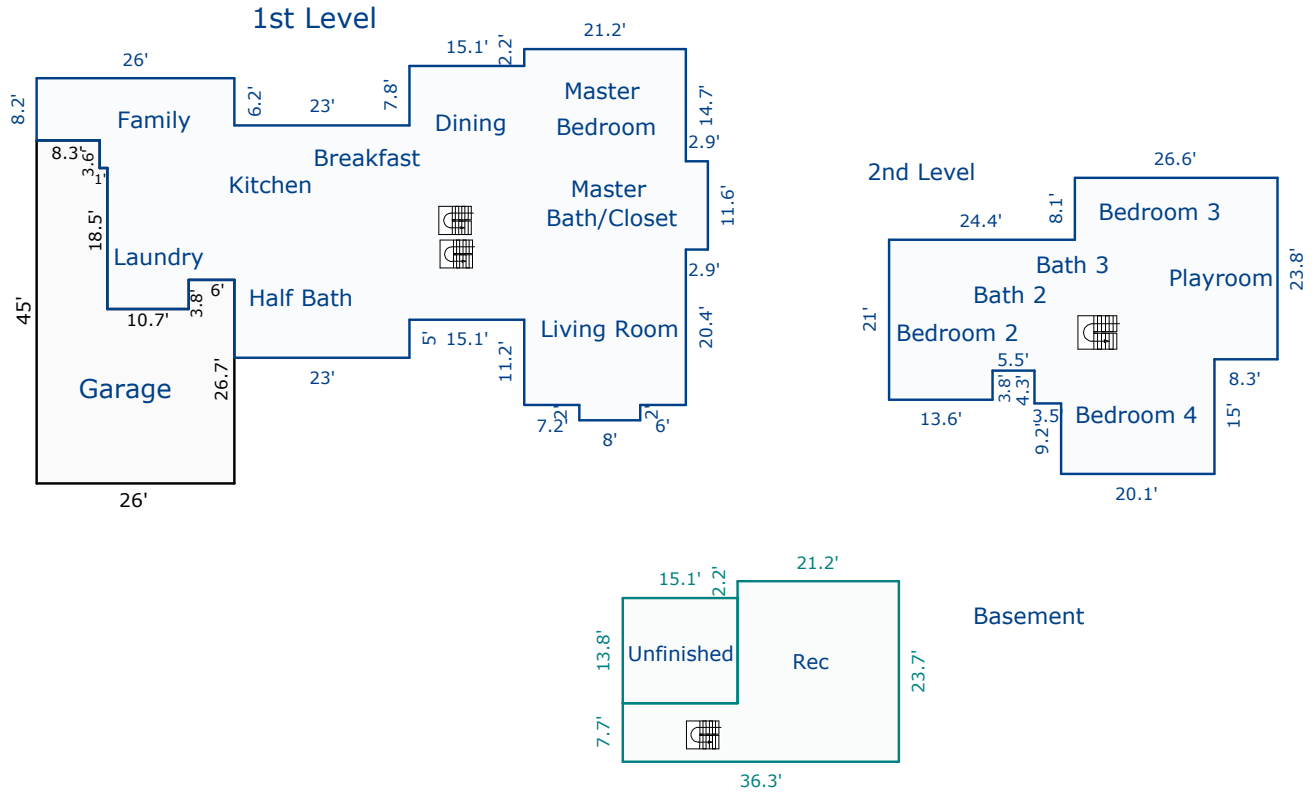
1st Level

26'
8.2'
Family
6.2'
23'
7.8'
15.1'
2.2'
21.2'
Dining
Master Bedroom
14.7'
2.9'
8.3'
3.6'
1'
Breakfast
Kitchen
Master Bath/Closet
11.6'
18.5'
Laundry
2.9'
45'
10.7'
3.8'
6'
Half Bath
5'
15.1'
Living Room
20.4'
11.2'
Garage
26.7'
23'
7.2'
2'
8'
2'
6'
26'

2nd Level
26.6'
8.1'
Bedroom 3
24.4'
Bath 3
23.8'
Playroom
Bath 2
21'
Bedroom 2
5.5'
3.8'
4.3'
8.3'
3.5
Bedroom 4
15'
13.6'
9.2'
20.1'

15.1'
2.2'
21.2'
Basement
13.8'
Unfinished
Rec
23.7'
7.7'
36.3'